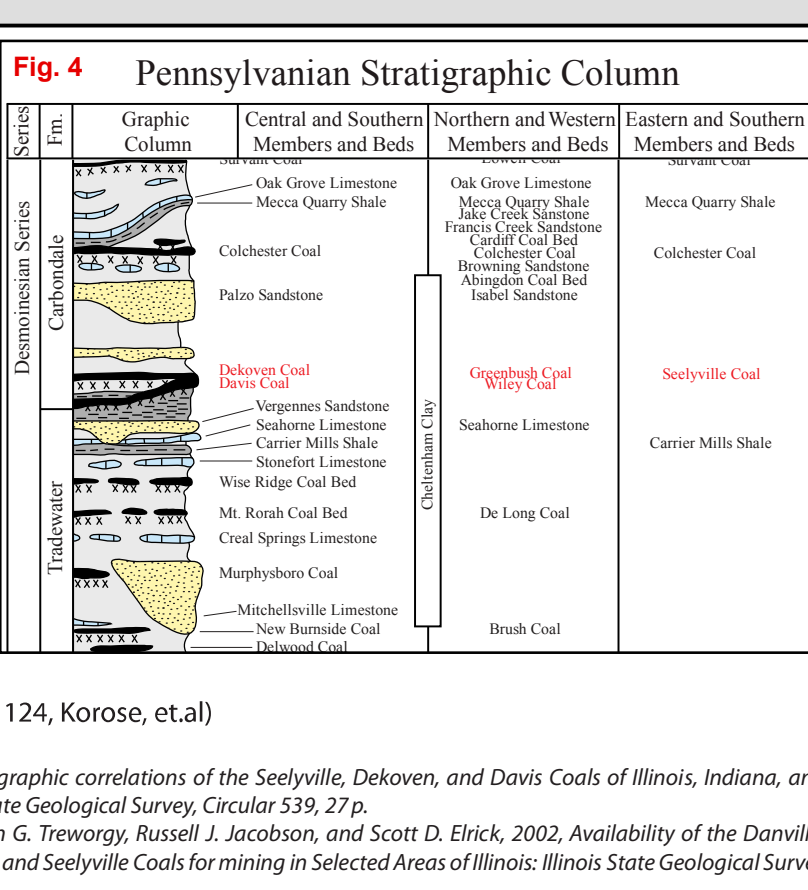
Fig. 4 Pennsylvanian Stratigraphic Column

| Series | Fm. | Graphic Column | Central and Southern Members and Beds | Northern and Western Members and Beds | Eastern and Southern Members and Beds |
|---|---|---|---|---|---|
| Desmoinesian Series | Carbondale | | Survant Coal | Lowell Coal | Survant Coal |
| | | | Oak Grove Limestone | Oak Grove Limestone | |
| | | | Mecca Quarry Shale | Mecca Quarry Shale | Mecca Quarry Shale |
| | | | | Jake Creek Sanstone | |
| | | | | Francis Creek Sandstone | |
| | | | | Cardiff Coal Bed | |
| | | | Colchester Coal | Colchester Coal | Colchester Coal |
| | | | | Browning Sandstone | |
| | | | | Abingdon Coal Bed | |
| | | | Palzo Sandstone | Isabel Sandstone | |
| | | | Dekoven Coal | Greenbush Coal | Seelyville Coal |
| | | | Davis Coal | Wiley Coal | |
| | Tradewater | | Vergennes Sandstone | | |
| | | | Seahorne Limestone | Seahorne Limestone | |
| | | | Carrier Mills Shale | | Carrier Mills Shale |
| | | | Stonefort Limestone | | |
| | | | Wise Ridge Coal Bed | | |
| | | | Mt. Rorah Coal Bed | De Long Coal | |
| | | | Creal Springs Limestone | | |
| | | | Murphysboro Coal | | |
| | | | Mitchellsville Limestone | | |
| | | | New Burnside Coal | Brush Coal | |
| | | | Delwood Coal | | |

Cheltenham Clay

124, Korose, et.al)

graphic correlations of the Seelyville, Dekoven, and Davis Coals of Illinois, Indiana, an
te Geological Survey, Circular 539, 27 p.
n G. Treworgy, Russell J. Jacobson, and Scott D. Elrick, 2002, Availability of the Danvill
and Seelyville Coals for mining in Selected Areas of Illinois: Illinois State Geological Surve